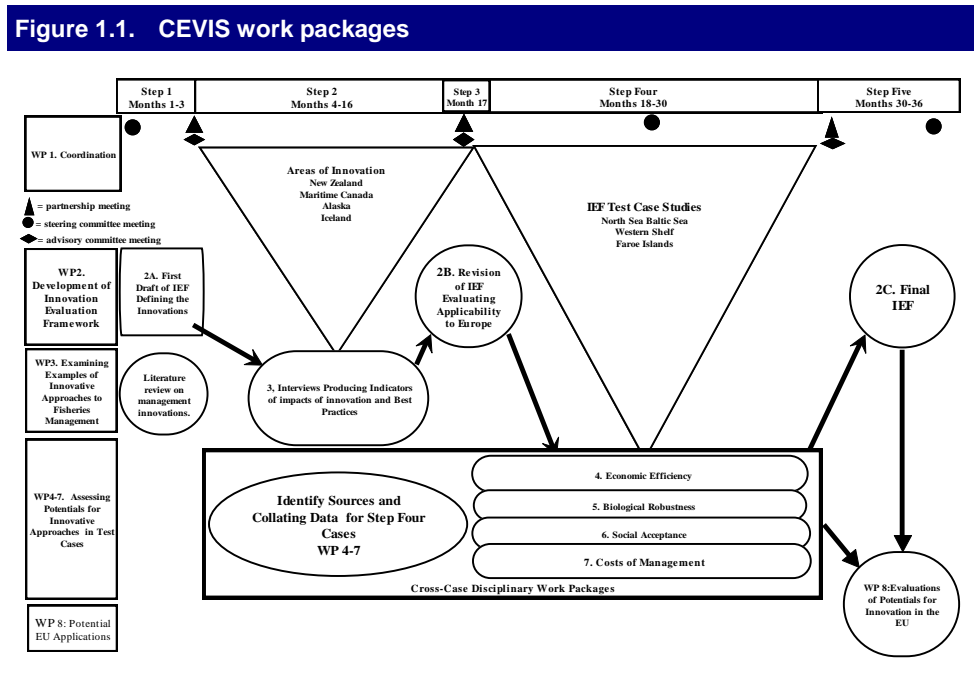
Figure 1.1. CEVIS work packages

Step 1
Months 1-3

Step 2
Months 4-16

Step 3
Month 17

Step Four
Months 18-30

Step Five
Months 30-36

WP 1. Coordination

= partnership meeting
= steering committee meeting
= advisory committee meeting

Areas of Innovation
New Zealand
Maritime Canada
Alaska
Iceland

IEF Test Case Studies
North Sea Baltic Sea
Western Shelf
Faroe Islands

WP2. Development of Innovation Evaluation Framework

2A. First Draft of IEF Defining the Innovations

2B. Revision of IEF Evaluating Applicability to Europe

2C. Final IEF

WP3. Examining Examples of Innovative Approaches to Fisheries Management

Literature review on management innovations.

3, Interviews Producing Indicators of impacts of innovation and Best Practices

WP4-7. Assessing Potentials for Innovative Approaches in Test Cases

Identify Sources and Collating Data for Step Four Cases
WP 4-7

4. Economic Efficiency
5. Biological Robustness
6. Social Acceptance
7. Costs of Management

Cross-Case Disciplinary Work Packages

WP 8:Evaluations of Potentials for Innovation in the EU

WP 8: Potential EU Applications